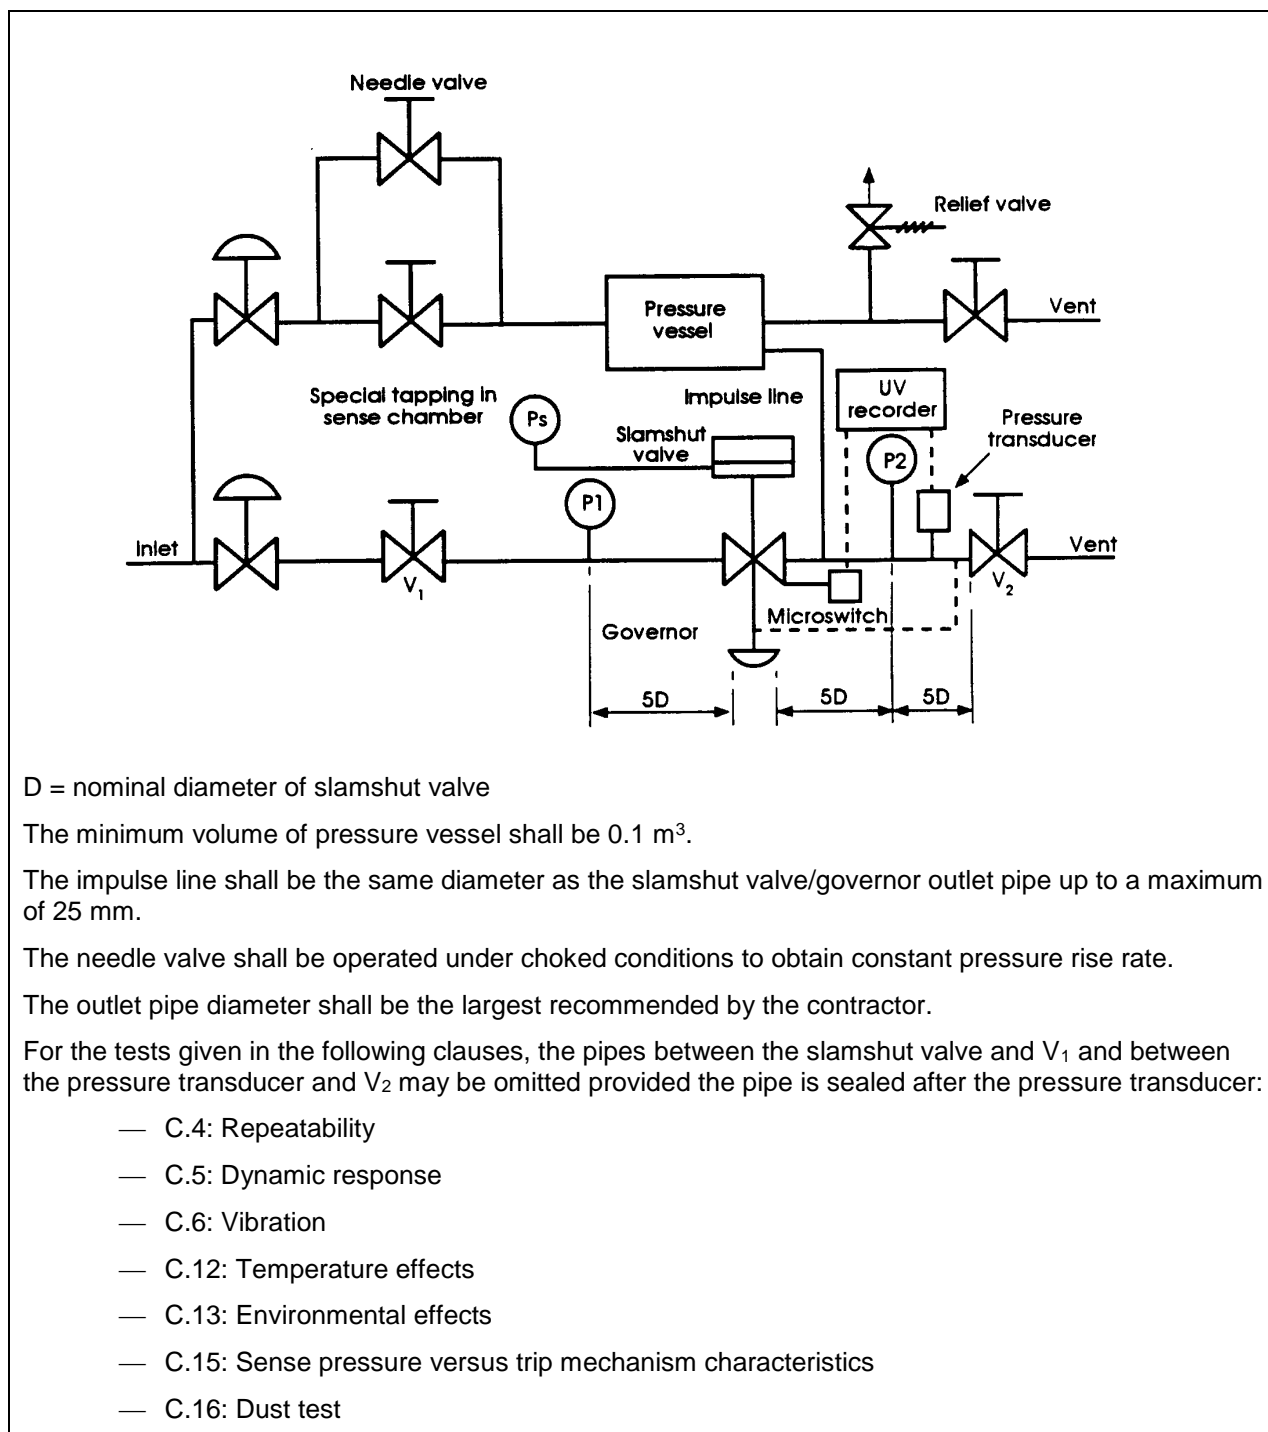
Needle valve

Relief valve

Pressure vessel

Vent

Special tapping in sense chamber

Ps

Impulse line

Slamshut valve

UV recorder

Pressure transducer

P2

P1

Inlet

$V_1$

Vent

$V_2$

Microswitch

Governor

5D

5D

5D

D = nominal diameter of slamshut valve

The minimum volume of pressure vessel shall be 0.1 $m^3$.

The impulse line shall be the same diameter as the slamshut valve/governor outlet pipe up to a maximum of 25 mm.

The needle valve shall be operated under choked conditions to obtain constant pressure rise rate.

The outlet pipe diameter shall be the largest recommended by the contractor.

For the tests given in the following clauses, the pipes between the slamshut valve and $V_1$ and between the pressure transducer and $V_2$ may be omitted provided the pipe is sealed after the pressure transducer:

— C.4: Repeatability

— C.5: Dynamic response

— C.6: Vibration

— C.12: Temperature effects

— C.13: Environmental effects

— C.15: Sense pressure versus trip mechanism characteristics

— C.16: Dust test